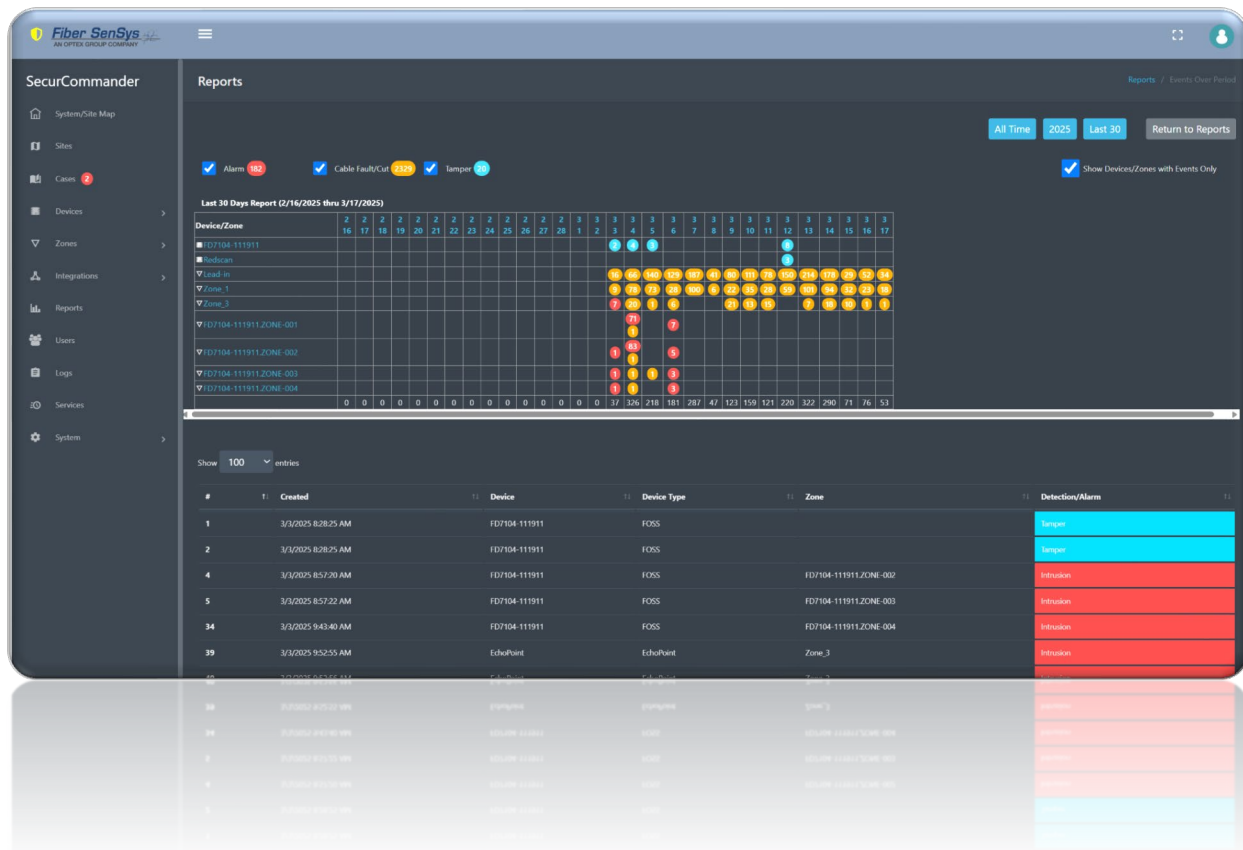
Fiber SenSys
AN OPTEX GROUP COMPANY

SecurCommander

System/Site Map
Sites
Cases 2
Devices
Zones
Integrations
Reports
Users
Logs
Services
System

Reports

Reports / Events Over Period

All Time 2025 Last 30 Return to Reports

Alarm 182 Cable Fault/Cut 2329 Tamper 20

Show Devices/Zones with Events Only

Last 30 Days Report (2/16/2025 thru 3/17/2025)

| Device/Zone | 2 16 | 2 17 | 2 18 | 2 19 | 2 20 | 2 21 | 2 22 | 2 23 | 2 24 | 2 25 | 2 26 | 2 27 | 2 28 | 3 1 | 3 2 | 3 3 | 3 4 | 3 5 | 3 6 | 3 7 | 3 8 | 3 9 | 3 10 | 3 11 | 3 12 | 3 13 | 3 14 | 3 15 | 3 16 | 3 17 |
|---|---|---|---|---|---|---|---|---|---|---|---|---|---|---|---|---|---|---|---|---|---|---|---|---|---|---|---|---|---|---|
| FD7104-111911 | | | | | | | | | | | | | | | | 3 | 4 | 3 | | | | | | | 8 | | | | | |
| Redscan | | | | | | | | | | | | | | | | | | | | | | | | | 3 | | | | | |
| Lead-in | | | | | | | | | | | | | | | | 16 | 66 | 140 | 129 | 187 | 41 | 80 | 111 | 78 | 150 | 214 | 178 | 29 | 52 | 34 |
| Zone_1 | | | | | | | | | | | | | | | | 9 | 78 | 73 | 28 | 100 | 6 | 22 | 35 | 28 | 59 | 101 | 94 | 32 | 23 | 18 |
| Zone_3 | | | | | | | | | | | | | | | | 7 | 20 | 1 | 6 | | | 21 | 13 | 15 | | 7 | 18 | 10 | 1 | 1 |
| FD7104-111911.ZONE-001 | | | | | | | | | | | | | | | | | 71 1 | | 7 | | | | | | | | | | | |
| FD7104-111911.ZONE-002 | | | | | | | | | | | | | | | | 1 | 83 1 | | 5 | | | | | | | | | | | |
| FD7104-111911.ZONE-003 | | | | | | | | | | | | | | | | 1 | 1 | 1 | 3 | | | | | | | | | | | |
| FD7104-111911.ZONE-004 | | | | | | | | | | | | | | | | 1 | 1 | | 3 | | | | | | | | | | | |
| | 0 | 0 | 0 | 0 | 0 | 0 | 0 | 0 | 0 | 0 | 0 | 0 | 0 | 0 | 0 | 37 | 326 | 218 | 181 | 287 | 47 | 123 | 159 | 121 | 220 | 322 | 290 | 71 | 76 | 53 |

Show 100 entries

| # | Created | Device | Device Type | Zone | Detection/Alarm |
|---|---|---|---|---|---|
| 1 | 3/3/2025 8:28:25 AM | FD7104-111911 | FOSS | | Tamper |
| 2 | 3/3/2025 8:28:25 AM | FD7104-111911 | FOSS | | Tamper |
| 4 | 3/3/2025 8:57:20 AM | FD7104-111911 | FOSS | FD7104-111911.ZONE-002 | Intrusion |
| 5 | 3/3/2025 8:57:22 AM | FD7104-111911 | FOSS | FD7104-111911.ZONE-003 | Intrusion |
| 34 | 3/3/2025 9:43:40 AM | FD7104-111911 | FOSS | FD7104-111911.ZONE-004 | Intrusion |
| 39 | 3/3/2025 9:52:55 AM | EchoPoint | EchoPoint | Zone_3 | Intrusion |